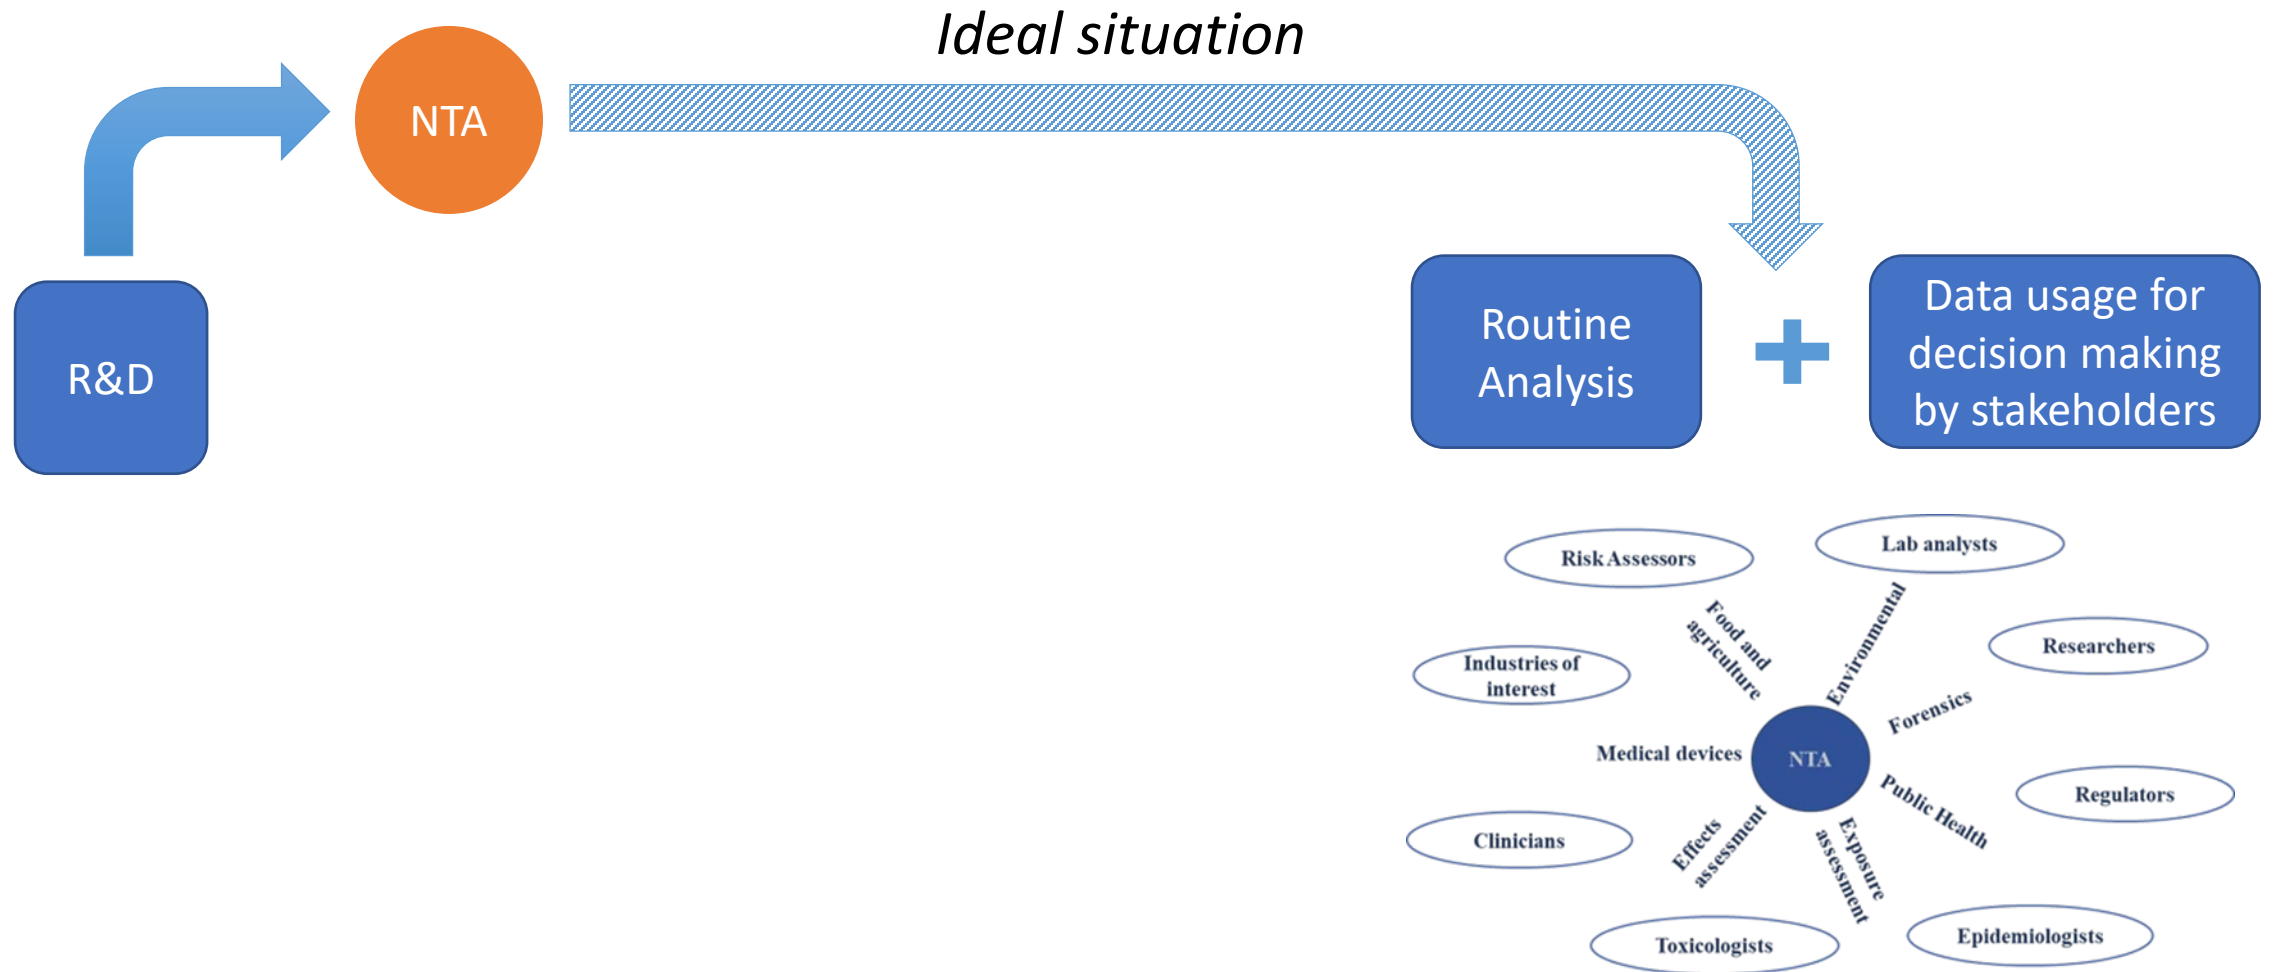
Ideal situation

R&D

NTA

Routine Analysis

Data usage for decision making by stakeholders

Risk Assessors

Lab analysts

Industries of interest

Researchers

Food and agriculture

Environmental

Forensics

Medical devices

NTA

Public Health

Regulators

Clinicians

Effects assessment

Exposure assessment

Toxicologists

Epidemiologists